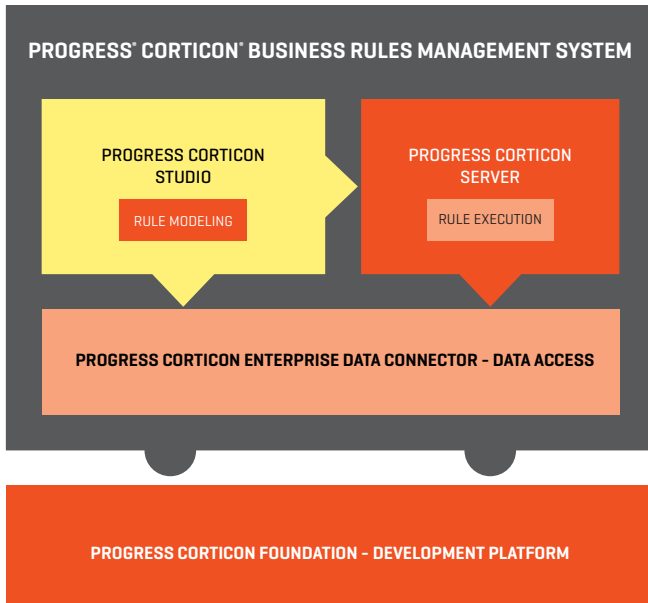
PROGRESS® CORTICON® BUSINESS RULES MANAGEMENT SYSTEM

PROGRESS CORTICON STUDIO

RULE MODELING

PROGRESS CORTICON SERVER

RULE EXECUTION

PROGRESS CORTICON ENTERPRISE DATA CONNECTOR - DATA ACCESS

PROGRESS CORTICON FOUNDATION - DEVELOPMENT PLATFORM